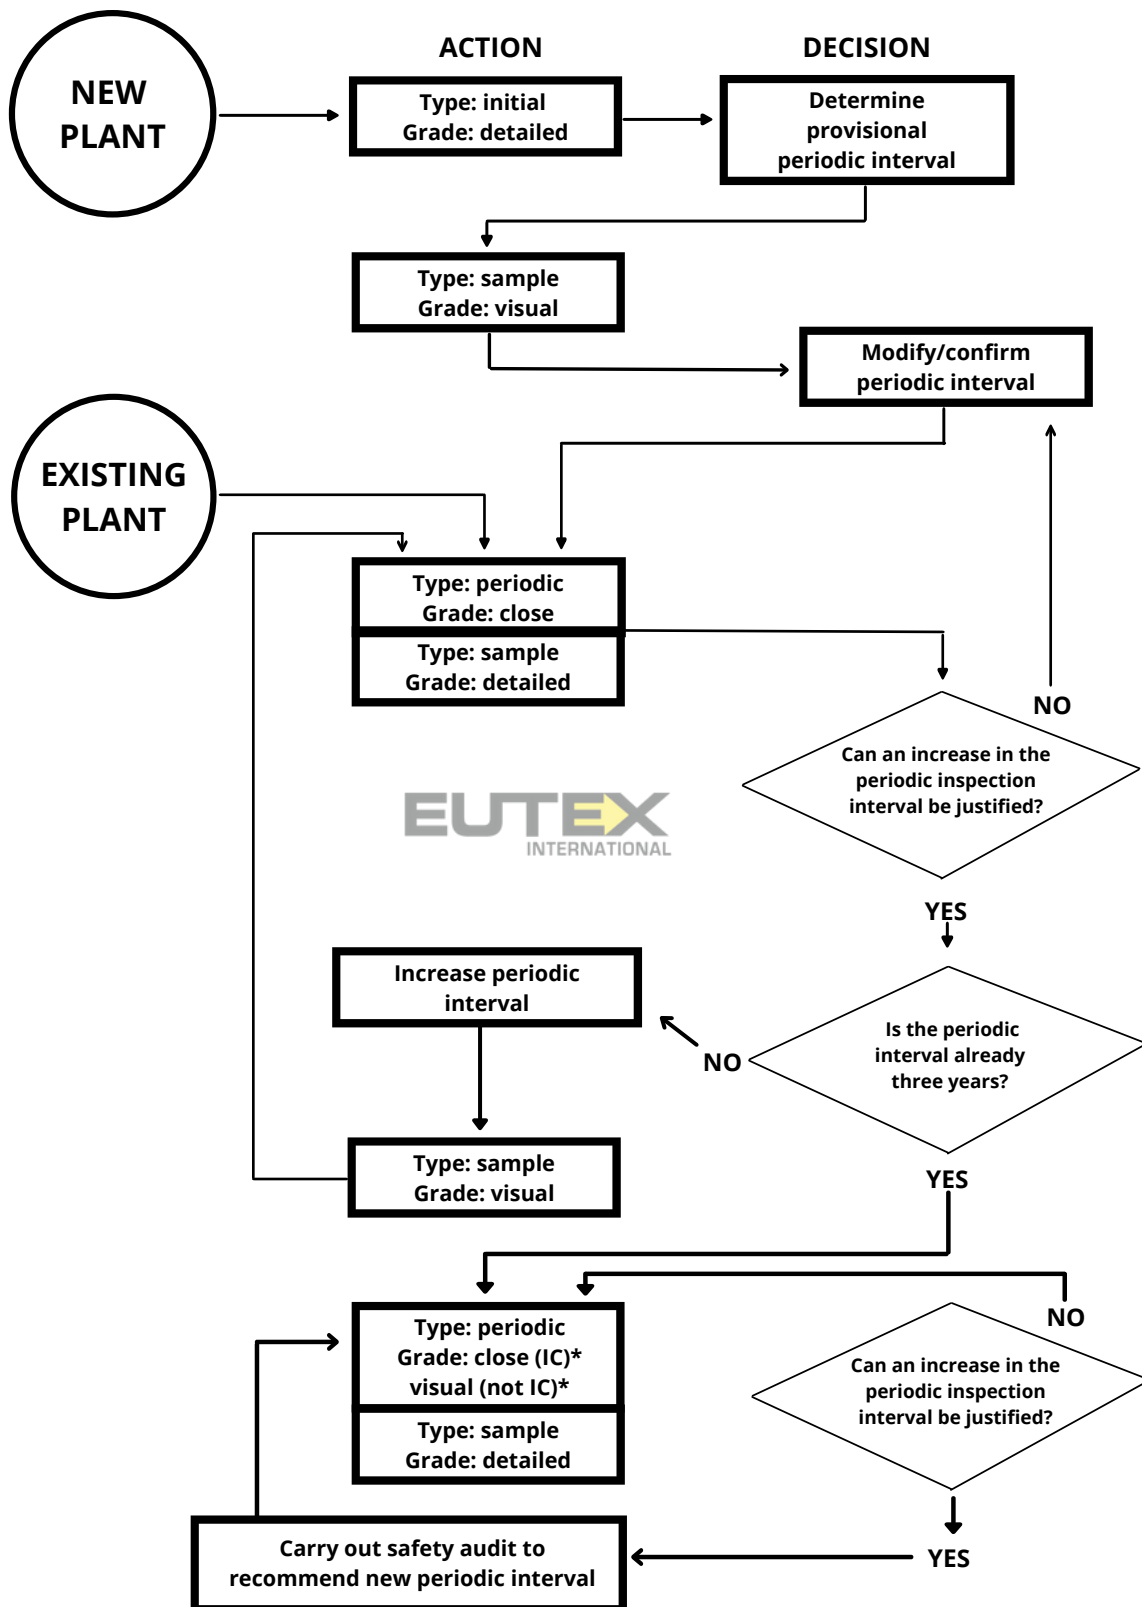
ACTION

DECISION

NEW PLANT

Type: initial
Grade: detailed

Determine provisional periodic interval

Type: sample
Grade: visual

Modify/confirm periodic interval

EXISTING PLANT

Type: periodic
Grade: close

Type: sample
Grade: detailed

NO

Can an increase in the periodic inspection interval be justified?

EUTEX INTERNATIONAL

YES

Increase periodic interval

NO

Is the periodic interval already three years?

Type: sample
Grade: visual

YES

NO

Type: periodic
Grade: close (IC)*
visual (not IC)*

Type: sample
Grade: detailed

Can an increase in the periodic inspection interval be justified?

Carry out safety audit to recommend new periodic interval

YES